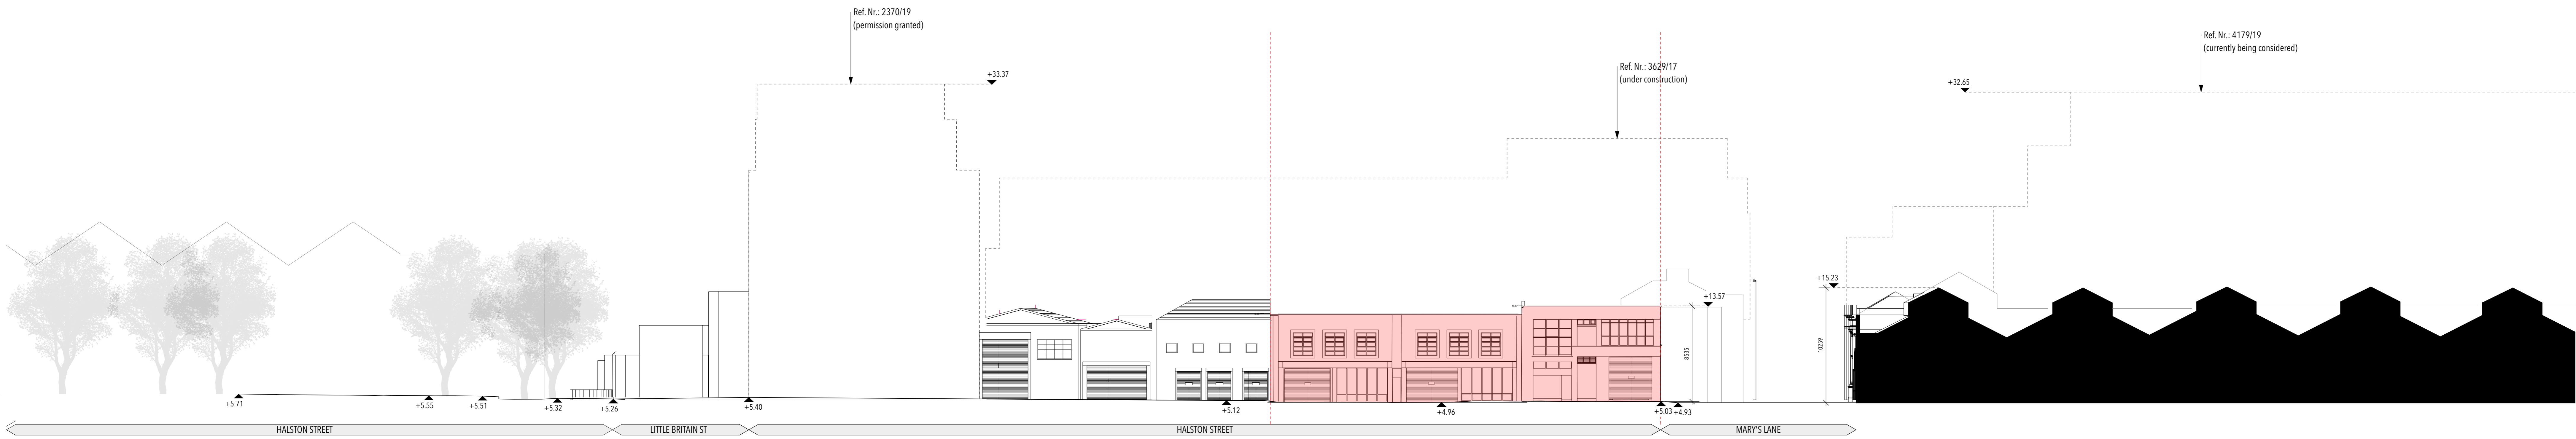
Ref. Nr.: 2370/19
(permission granted)

+33.37

Ref. Nr.: 3629/17
(under construction)

Ref. Nr.: 4179/19
(currently being considered)

+32.65

+15.23

+13.57

8535

10259

+5.71
+5.55
+5.51
+5.32
+5.26
+5.40
+5.12
+4.96
+5.03
+4.93

HALSTON STREET
LITTLE BRITAIN ST
HALSTON STREET
MARY'S LANE